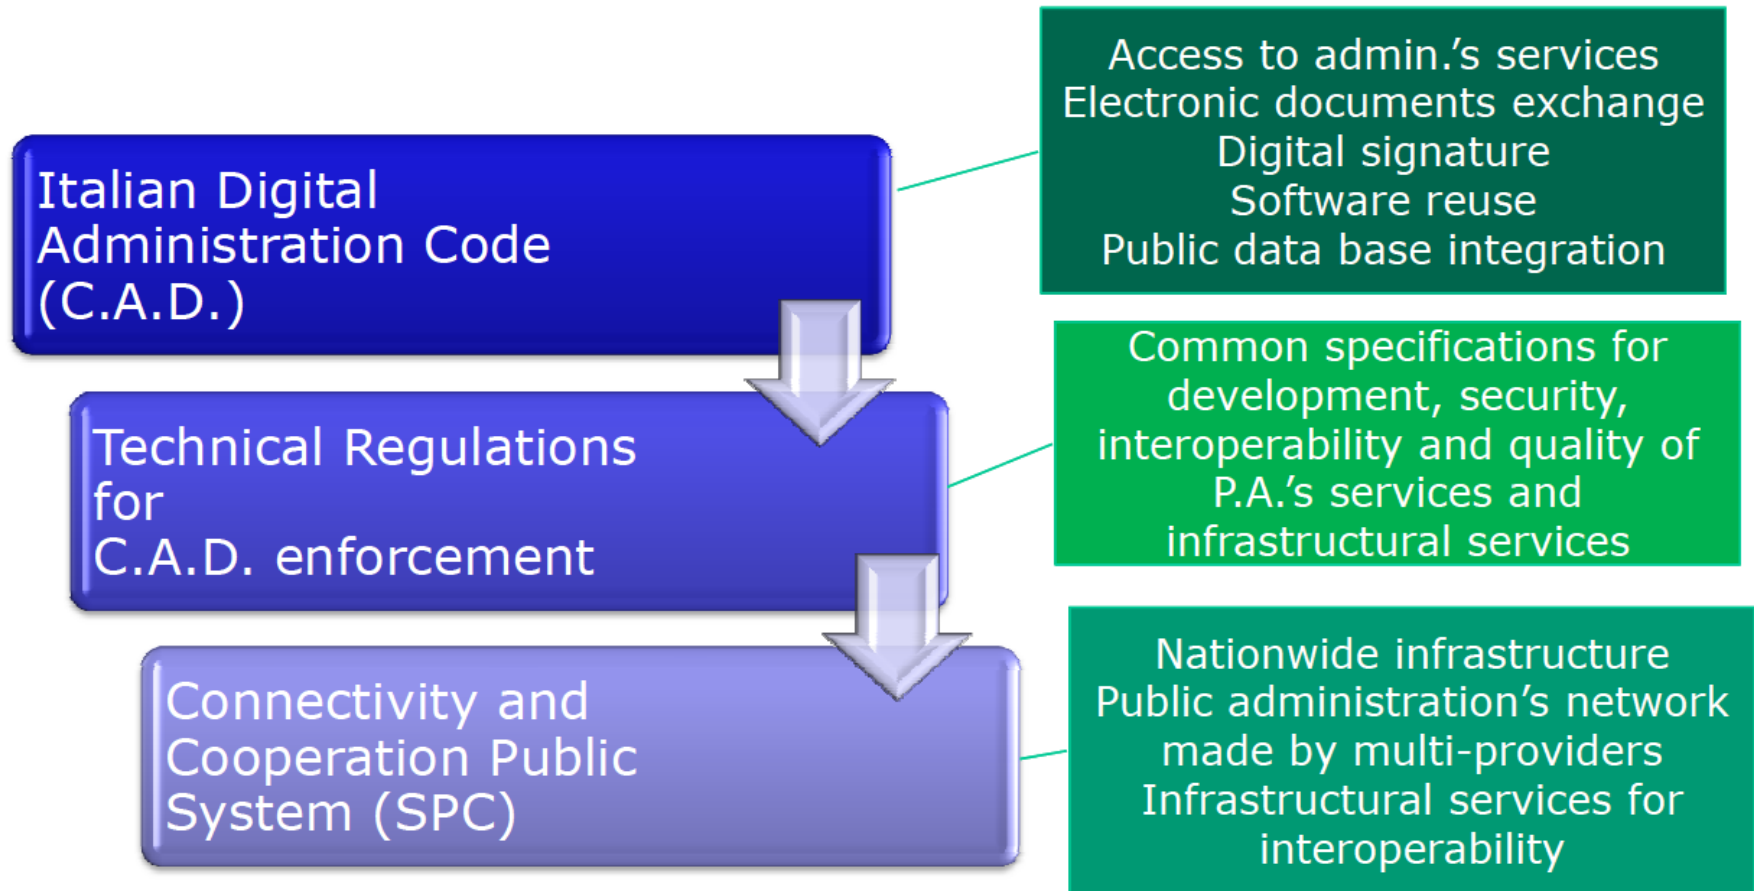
Italian Digital Administration Code (C.A.D.)

Access to admin.'s services
Electronic documents exchange
Digital signature
Software reuse
Public data base integration

Technical Regulations for C.A.D. enforcement

Common specifications for development, security, interoperability and quality of P.A.'s services and infrastructural services

Connectivity and Cooperation Public System (SPC)

Nationwide infrastructure
Public administration's network made by multi-providers
Infrastructural services for interoperability